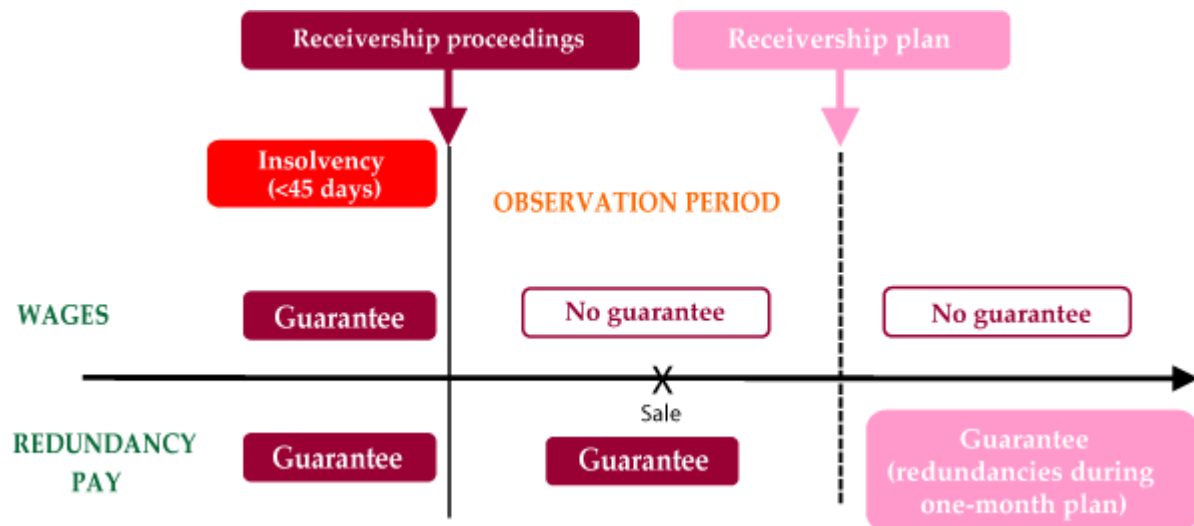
Receivership proceedings

Receivership plan

Insolvency (<45 days)

OBSERVATION PERIOD

WAGES

Guarantee

No guarantee

No guarantee

Sale

REDUNDANCY PAY

Guarantee

Guarantee

Guarantee (redundancies during one-month plan)